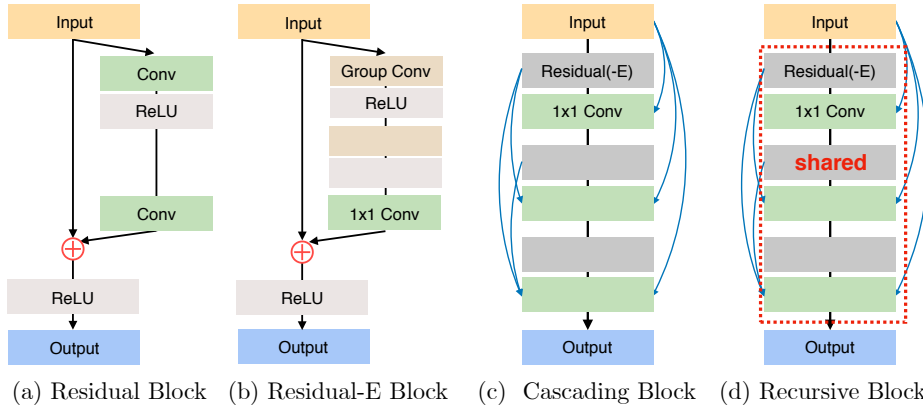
Input

Conv

ReLU

Conv

ReLU

Output

Input

Group Conv

ReLU

1x1 Conv

ReLU

Output

Input

Residual(-E)

1x1 Conv

Output

Input

Residual(-E)

1x1 Conv

shared

Output

(a) Residual Block (b) Residual-E Block (c) Cascading Block (d) Recursive Block